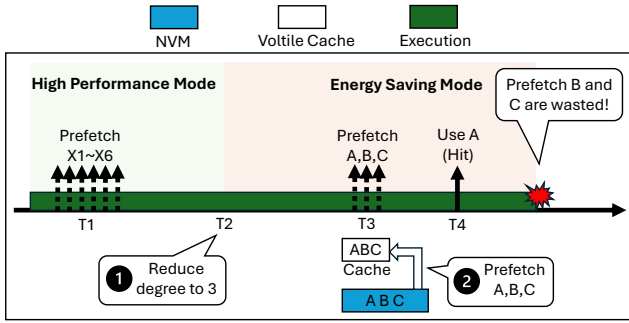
NVM
Voltile Cache
Execution

High Performance Mode

Energy Saving Mode

Prefetch B and C are wasted!

Prefetch X1~X6

Prefetch A,B,C

Use A (Hit)

T1

T2

T3

T4

ABC

Cache

1 Reduce degree to 3

2 Prefetch A,B,C

A B C